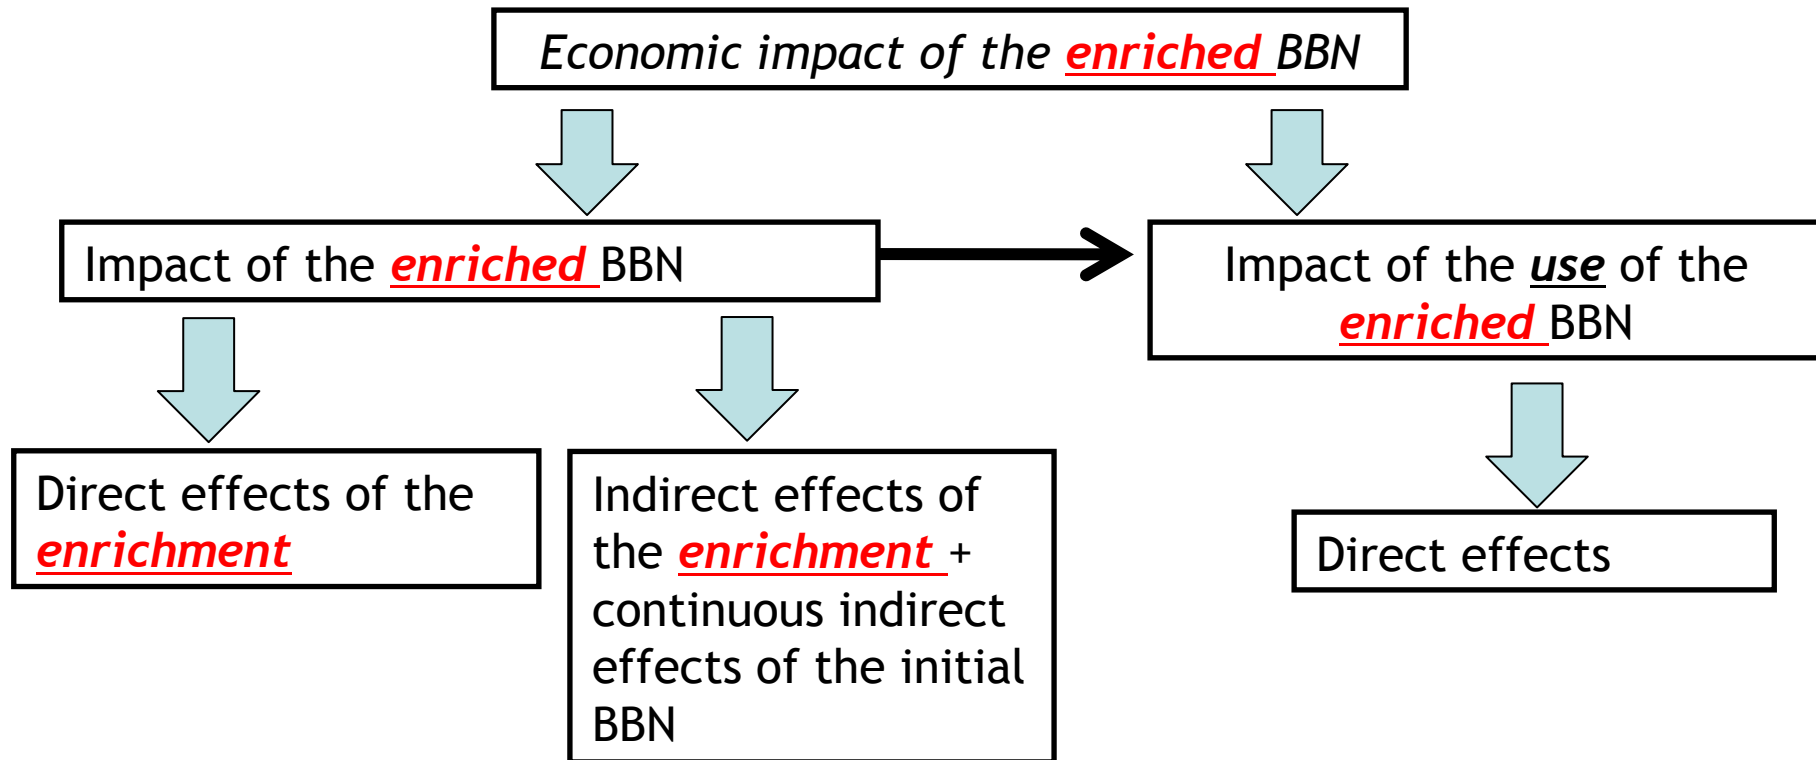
Economic impact of the enriched BBN

Impact of the enriched BBN

Impact of the use of the enriched BBN

Direct effects of the enrichment

Indirect effects of the enrichment + continuous indirect effects of the initial BBN

Direct effects